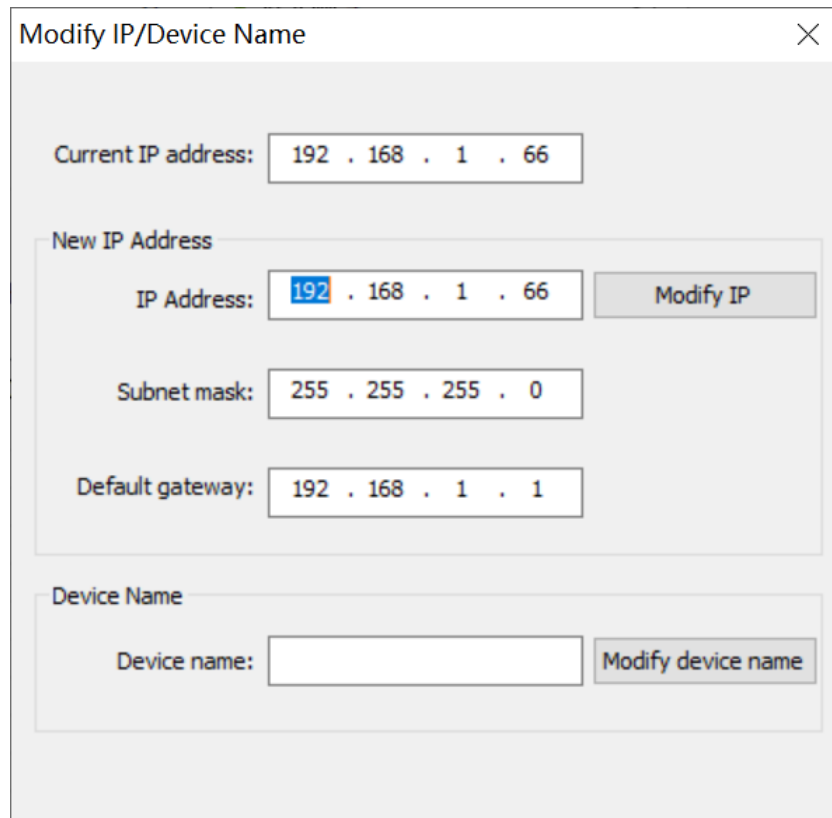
Modify IP/Device Name

Current IP address: 192 . 168 . 1 . 66

New IP Address

IP Address: 192 . 168 . 1 . 66

Modify IP

Subnet mask: 255 . 255 . 255 . 0

Default gateway: 192 . 168 . 1 . 1

Device Name

Device name:

Modify device name